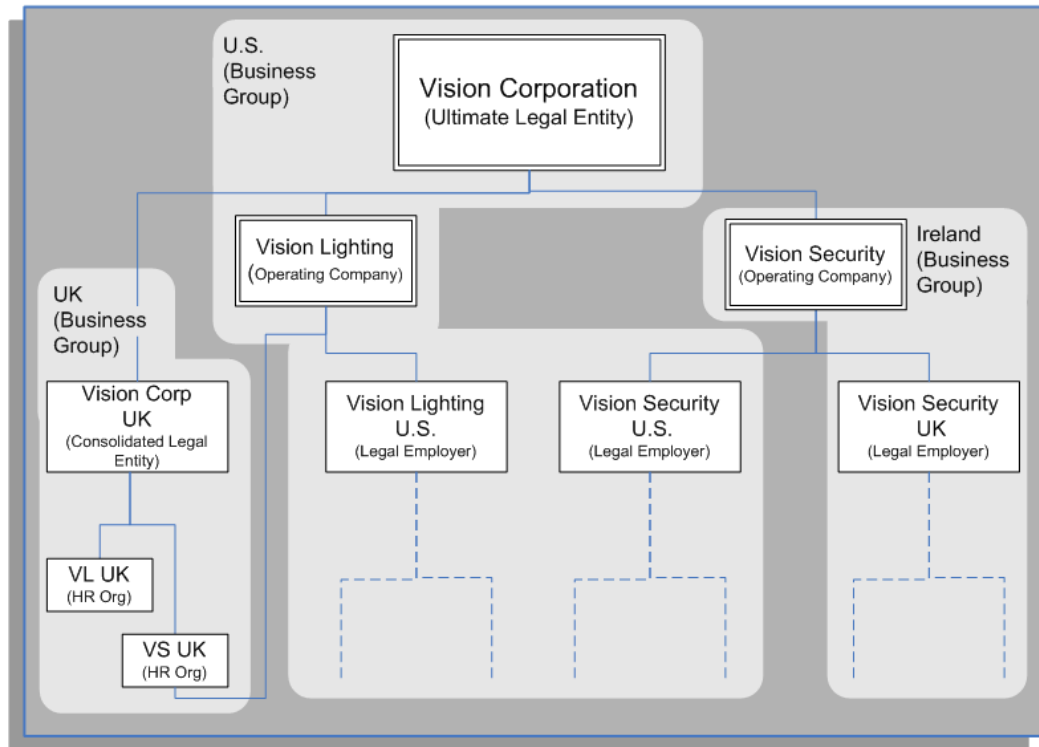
U.S. (Business Group)

Vision Corporation (Ultimate Legal Entity)

Vision Lighting (Operating Company)

Vision Security (Operating Company)

Ireland (Business Group)

UK (Business Group)

Vision Corp UK (Consolidated Legal Entity)

Vision Lighting U.S. (Legal Employer)

Vision Security U.S. (Legal Employer)

Vision Security UK (Legal Employer)

VL UK (HR Org)

VS UK (HR Org)